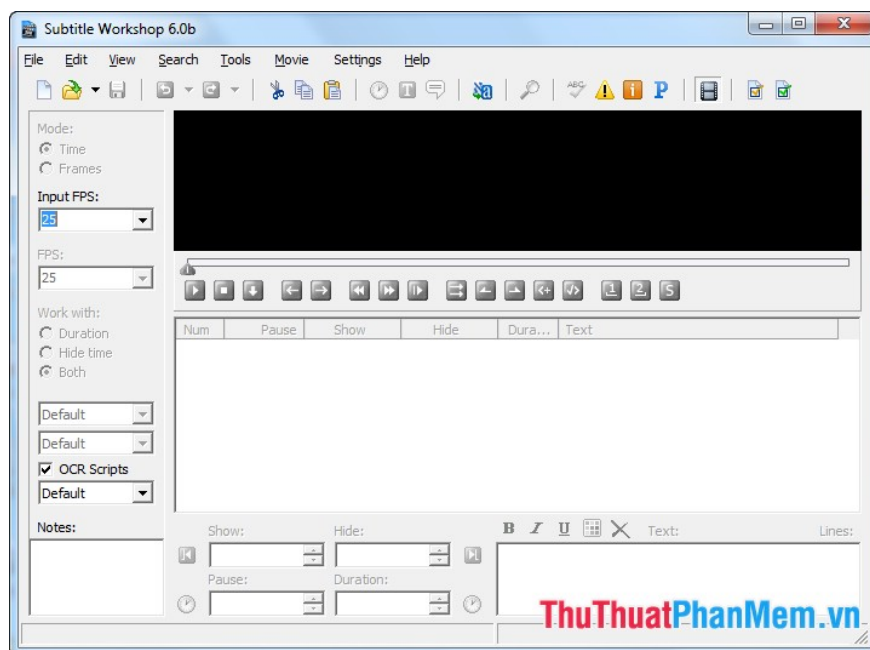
Subtitle Workshop 6.0b

File Edit View Search Tools Movie Settings Help

Mode:
Time
Frames

Input FPS:
25

FPS:
25

Work with:
Duration
Hide time
Both

Default
Default
OCR Scripts
Default

Notes:

1 2 S

| Num | Pause | Show | Hide | Dura... | Text |
|---|---|---|---|---|---|

Show:
Hide:
Pause:
Duration:

B I U

Text:
Lines:

ThuThuatPhanMem.vn